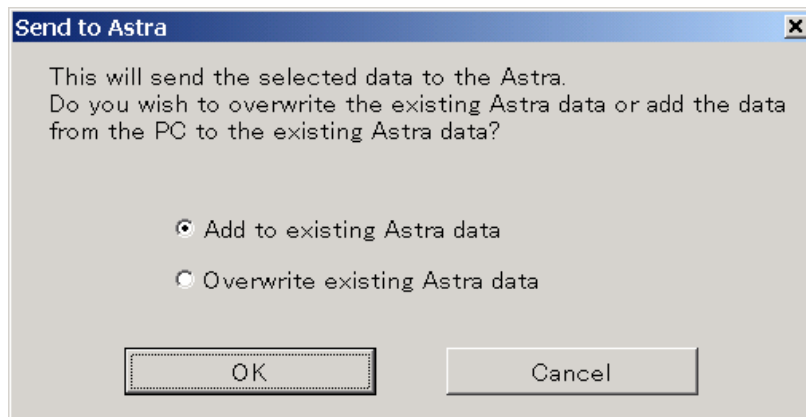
Send to Astra

This will send the selected data to the Astra.
Do you wish to overwrite the existing Astra data or add the data from the PC to the existing Astra data?

Add to existing Astra data

Overwrite existing Astra data

OK

Cancel